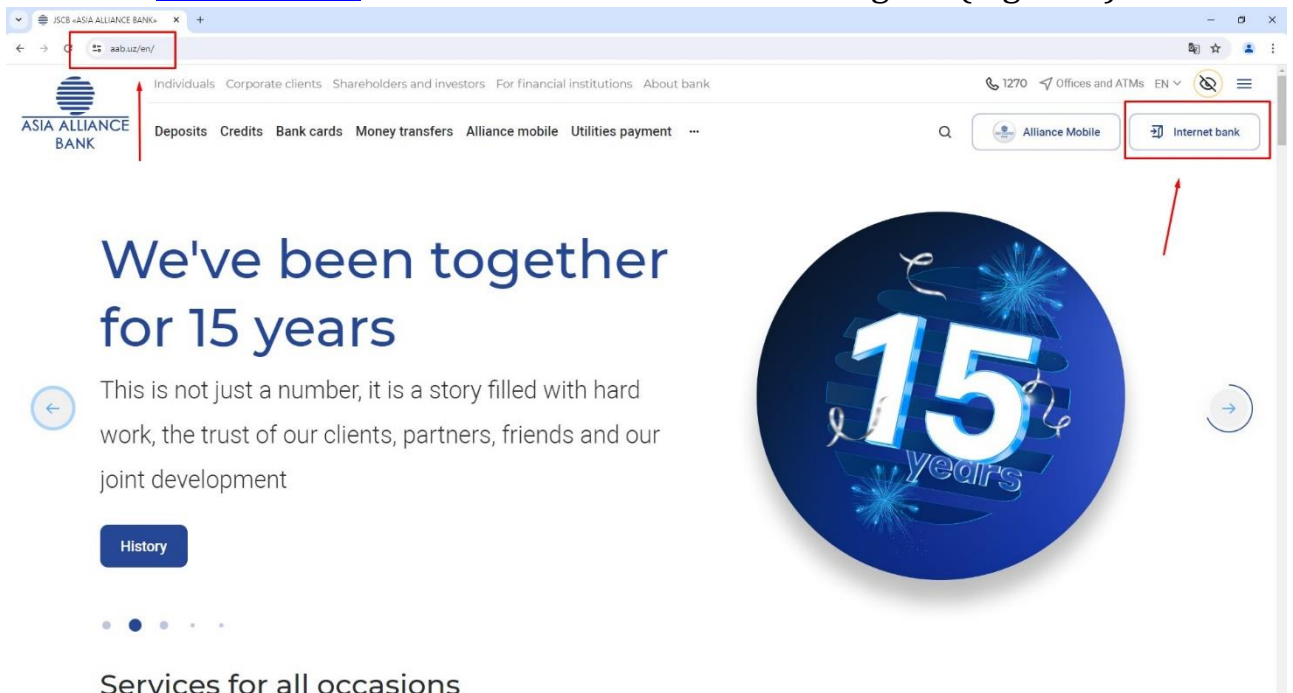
JSCB «ASIA ALLIANCE BANK»

aab.uz/en/

ASIA ALLIANCE BANK

Individuals Corporate clients Shareholders and investors For financial institutions About bank

1270 Offices and ATMs EN

Deposits Credits Bank cards Money transfers Alliance mobile Utilities payment ···

Alliance Mobile

Internet bank

We've been together for 15 years

This is not just a number, it is a story filled with hard work, the trust of our clients, partners, friends and our joint development

History

15 years

Services for all occasions